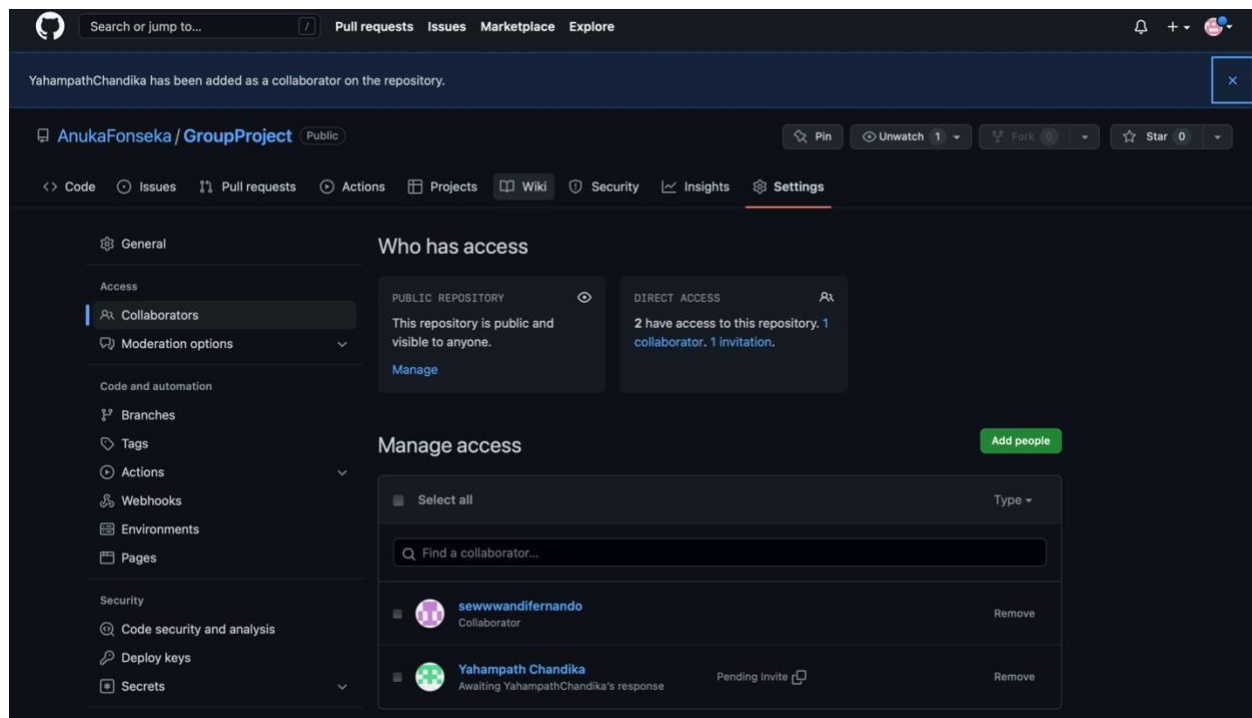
Search or jump to... / Pull requests Issues Marketplace Explore

YahampathChandika has been added as a collaborator on the repository.

×

AnukaFonseka / GroupProject Public

Pin Unwatch 1 Fork 0 Star 0

Code Issues Pull requests Actions Projects Wiki Security Insights Settings

General

Access

Collaborators

Moderation options

Code and automation

Branches

Tags

Actions

Webhooks

Environments

Pages

Security

Code security and analysis

Deploy keys

Secrets

Who has access

PUBLIC REPOSITORY

This repository is public and visible to anyone.

Manage

DIRECT ACCESS

2 have access to this repository. 1 collaborator. 1 invitation.

Manage access

Add people

Select all

Type

Find a collaborator...

sewwwandifernando
Collaborator

Remove

Yahampath Chandika
Awaiting YahampathChandika's response

Pending Invite

Remove